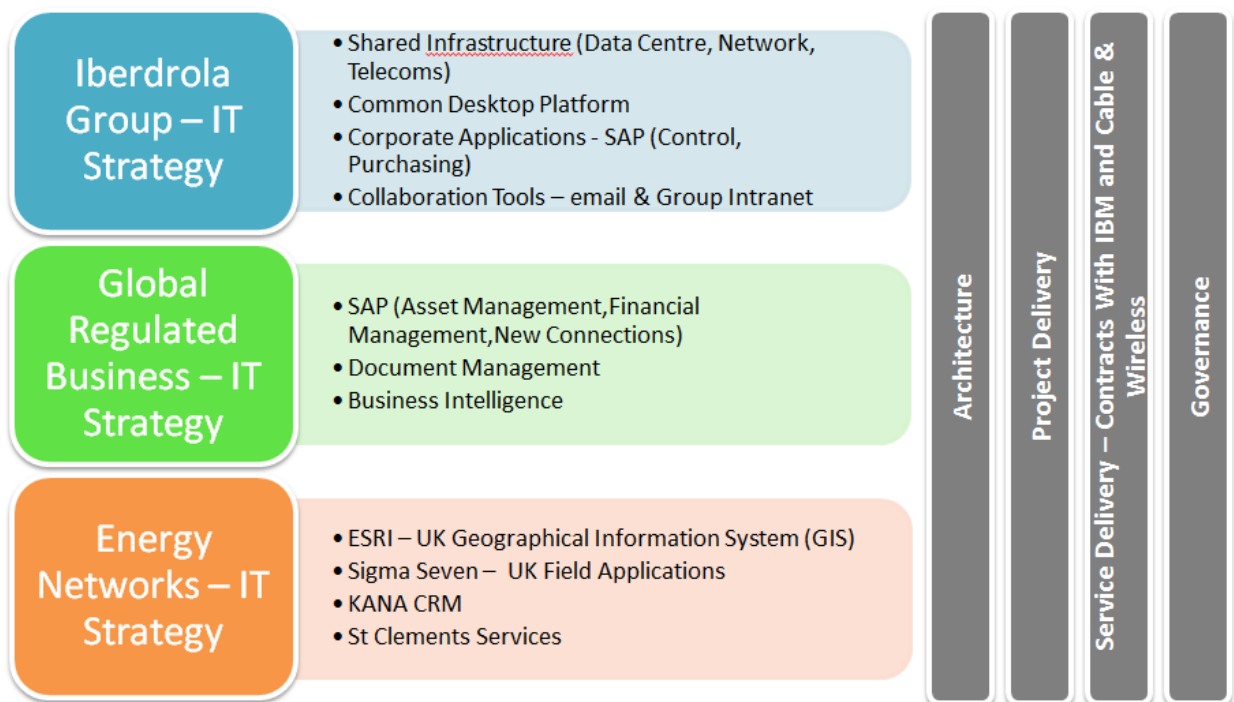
Iberdrola Group – IT Strategy

- Shared Infrastructure (Data Centre, Network, Telecoms)
- Common Desktop Platform
- Corporate Applications - SAP (Control, Purchasing)
- Collaboration Tools – email & Group Intranet

Global Regulated Business – IT Strategy

- SAP (Asset Management,Financial Management,New Connections)
- Document Management
- Business Intelligence

Energy Networks – IT Strategy

- ESRI – UK Geographical Information System (GIS)
- Sigma Seven – UK Field Applications
- KANA CRM
- St Clements Services

Architecture

Project Delivery

Service Delivery – Contracts With IBM and Cable & Wireless

Governance